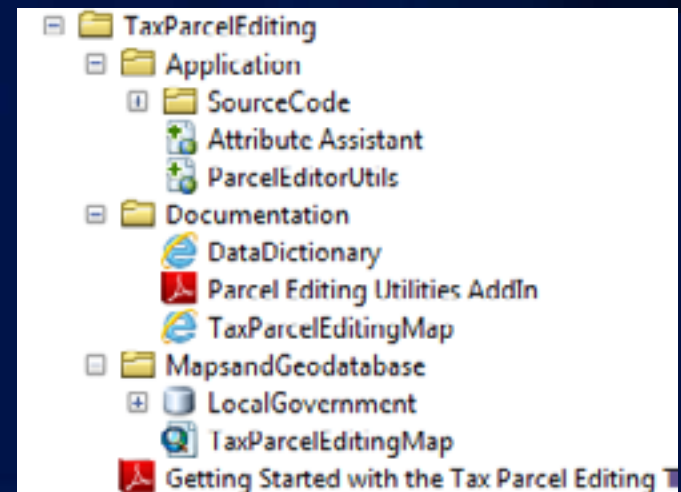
TaxParcelEditing
Application
SourceCode
Attribute Assistant
ParcelEditorUtils
Documentation
DataDictionary
Parcel Editing Utilities AddIn
TaxParcelEditingMap
MapsandGeodatabase
LocalGovernment
TaxParcelEditingMap
Getting Started with the Tax Parcel Editing T